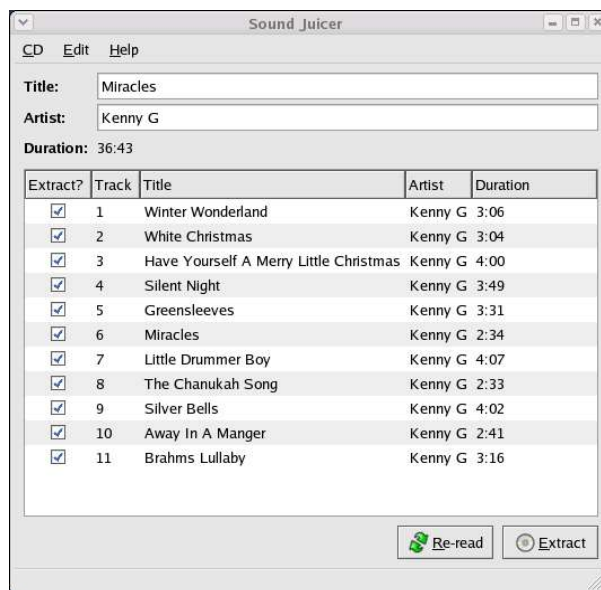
Sound Juicer

CD Edit Help

Title: Miracles

Artist: Kenny G

Duration: 36:43

| Extract? | Track | Title | Artist | Duration |
|---|---|---|---|---|
| ☑ | 1 | Winter Wonderland | Kenny G | 3:06 |
| ☑ | 2 | White Christmas | Kenny G | 3:04 |
| ☑ | 3 | Have Yourself A Merry Little Christmas | Kenny G | 4:00 |
| ☑ | 4 | Silent Night | Kenny G | 3:49 |
| ☑ | 5 | Greensleeves | Kenny G | 3:31 |
| ☑ | 6 | Miracles | Kenny G | 2:34 |
| ☑ | 7 | Little Drummer Boy | Kenny G | 4:07 |
| ☑ | 8 | The Chanukah Song | Kenny G | 2:33 |
| ☑ | 9 | Silver Bells | Kenny G | 4:02 |
| ☑ | 10 | Away In A Manger | Kenny G | 2:41 |
| ☑ | 11 | Brahms Lullaby | Kenny G | 3:16 |

Re-read Extract